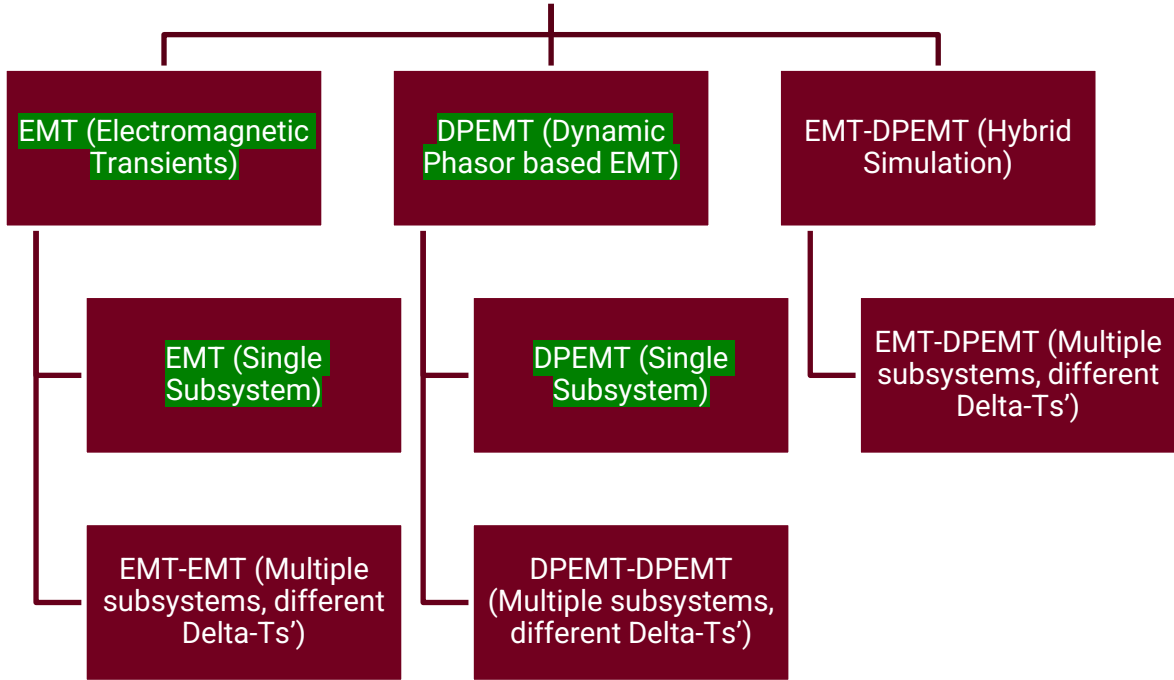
EMT (Electromagnetic Transients)

EMT (Single Subsystem)

EMT-EMT (Multiple subsystems, different Delta-Ts’)

DPEMT (Dynamic Phasor based EMT)

DPEMT (Single Subsystem)

DPEMT-DPEMT (Multiple subsystems, different Delta-Ts’)

EMT-DPEMT (Hybrid Simulation)

EMT-DPEMT (Multiple subsystems, different Delta-Ts’)